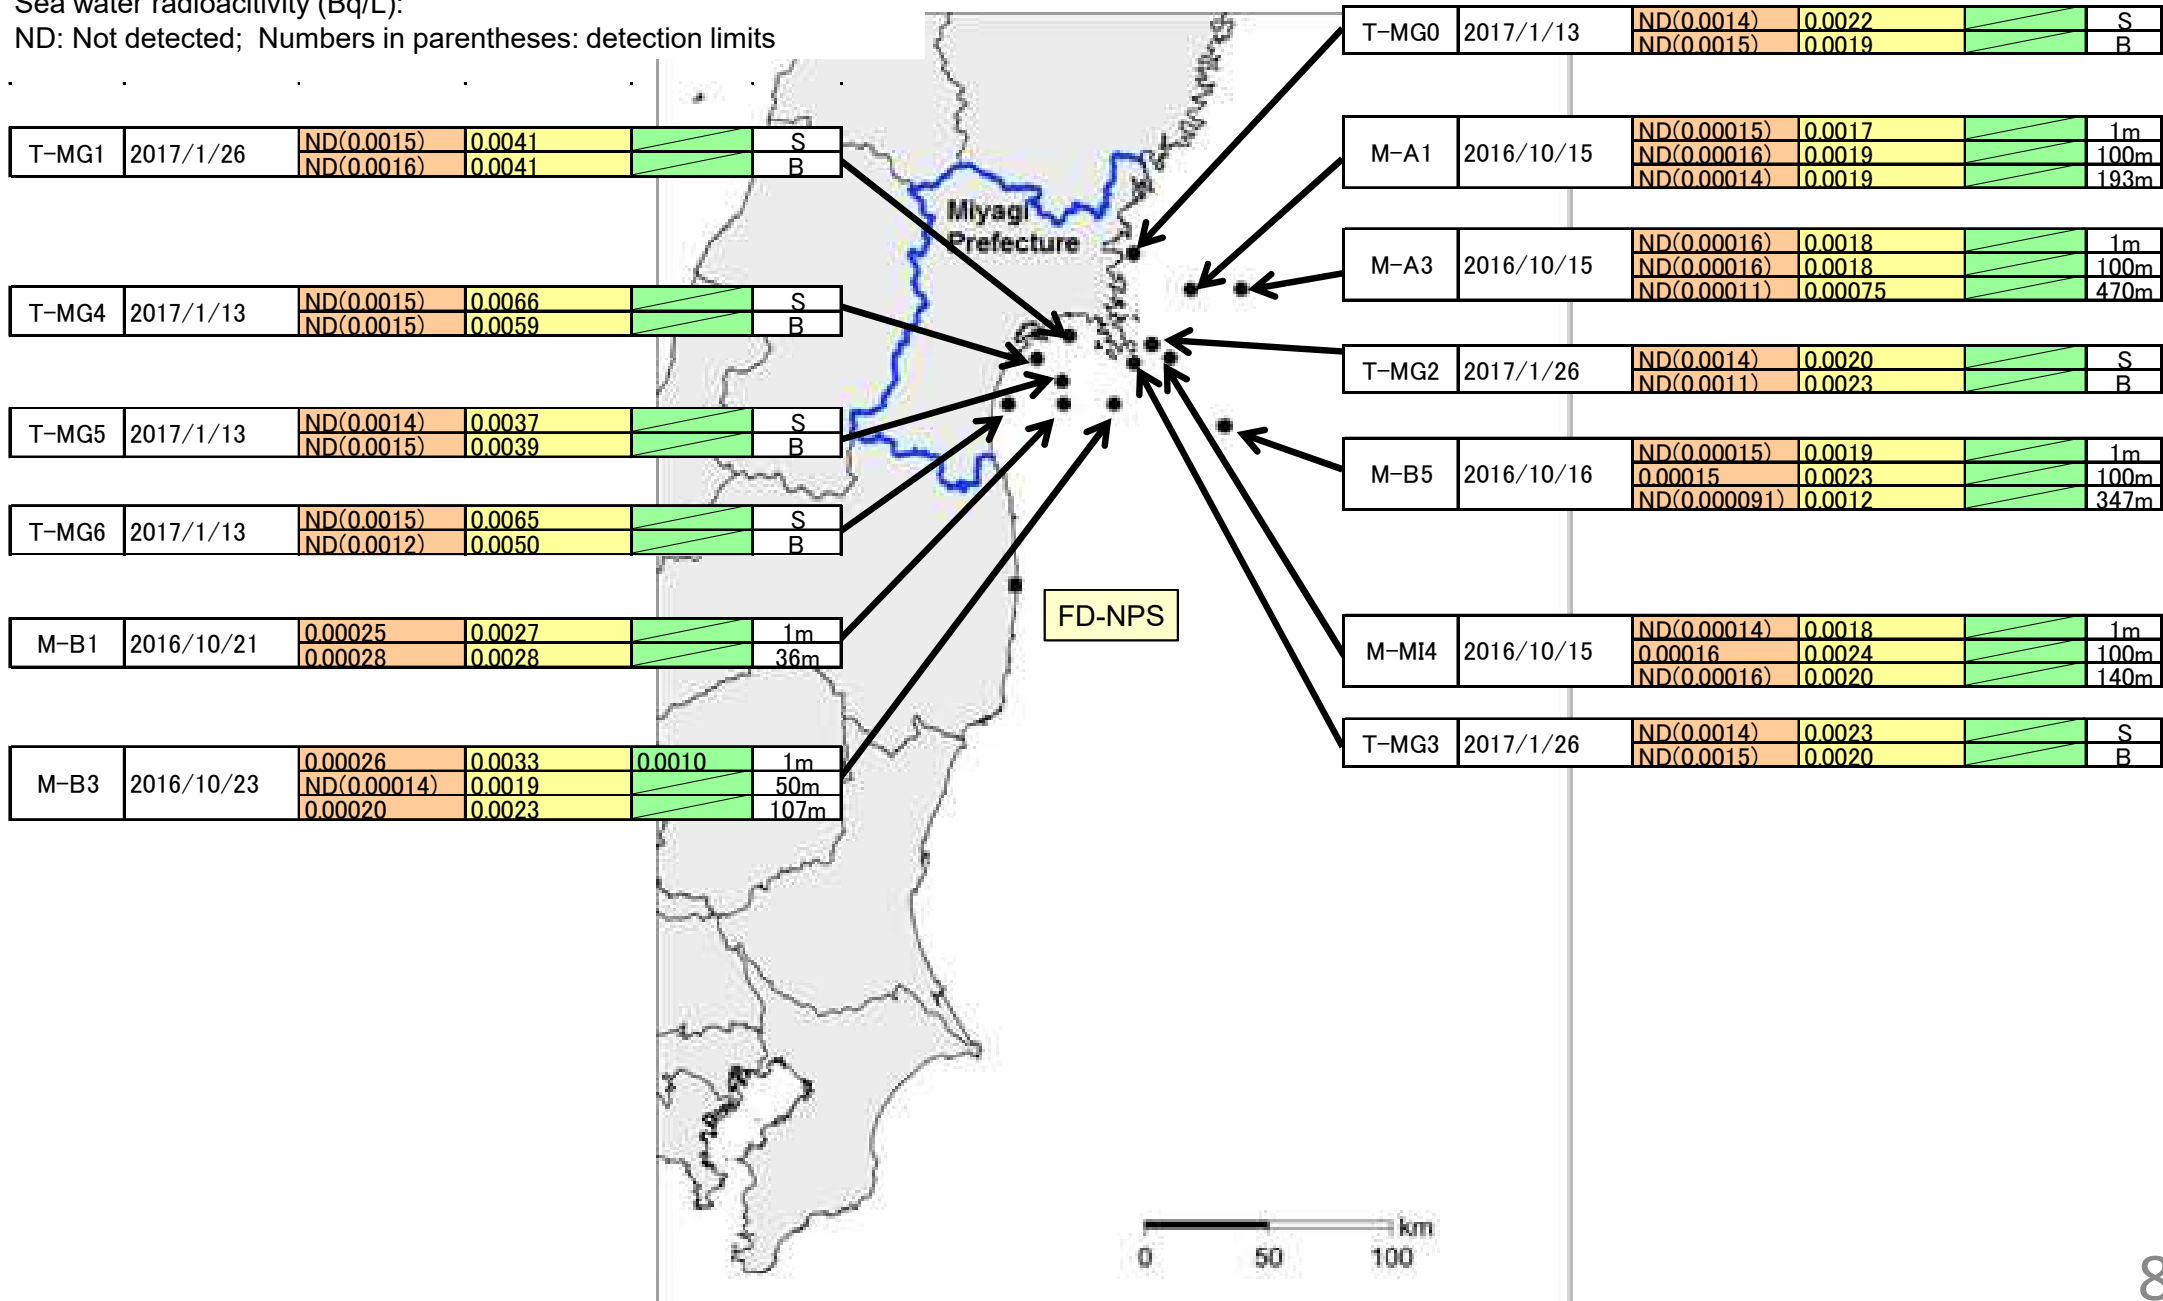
Sea water radioactivity (Bq/L):
ND: Not detected; Numbers in parentheses: detection limits

| T-MG1 | 2017/1/26 | ND(0.0015) | 0.0041 | | S |
|---|---|---|---|---|---|
| | | ND(0.0016) | 0.0041 | | B |

| T-MG4 | 2017/1/13 | ND(0.0015) | 0.0066 | | S |
|---|---|---|---|---|---|
| | | ND(0.0015) | 0.0059 | | B |

| T-MG5 | 2017/1/13 | ND(0.0014) | 0.0037 | | S |
|---|---|---|---|---|---|
| | | ND(0.0015) | 0.0039 | | B |

| T-MG6 | 2017/1/13 | ND(0.0015) | 0.0065 | | S |
|---|---|---|---|---|---|
| | | ND(0.0012) | 0.0050 | | B |

| M-B1 | 2016/10/21 | 0.00025 | 0.0027 | | 1m |
|---|---|---|---|---|---|
| | | 0.00028 | 0.0028 | | 36m |

| M-B3 | 2016/10/23 | 0.00026 | 0.0033 | 0.0010 | 1m |
|---|---|---|---|---|---|
| | | ND(0.00014) | 0.0019 | | 50m |
| | | 0.00020 | 0.0023 | | 107m |

| T-MG0 | 2017/1/13 | ND(0.0014) | 0.0022 | | S |
|---|---|---|---|---|---|
| | | ND(0.0015) | 0.0019 | | B |

| M-A1 | 2016/10/15 | ND(0.00015) | 0.0017 | | 1m |
|---|---|---|---|---|---|
| | | ND(0.00016) | 0.0019 | | 100m |
| | | ND(0.00014) | 0.0019 | | 193m |

| M-A3 | 2016/10/15 | ND(0.00016) | 0.0018 | | 1m |
|---|---|---|---|---|---|
| | | ND(0.00016) | 0.0018 | | 100m |
| | | ND(0.00011) | 0.00075 | | 470m |

| T-MG2 | 2017/1/26 | ND(0.0014) | 0.0020 | | S |
|---|---|---|---|---|---|
| | | ND(0.0011) | 0.0023 | | B |

| M-B5 | 2016/10/16 | ND(0.00015) | 0.0019 | | 1m |
|---|---|---|---|---|---|
| | | 0.00015 | 0.0023 | | 100m |
| | | ND(0.000091) | 0.0012 | | 347m |

| M-MI4 | 2016/10/15 | ND(0.00014) | 0.0018 | | 1m |
|---|---|---|---|---|---|
| | | 0.00016 | 0.0024 | | 100m |
| | | ND(0.00016) | 0.0020 | | 140m |

| T-MG3 | 2017/1/26 | ND(0.0014) | 0.0023 | | S |
|---|---|---|---|---|---|
| | | ND(0.0015) | 0.0020 | | B |

Miyagi Prefecture

FD-NPS

km
0 50 100

8